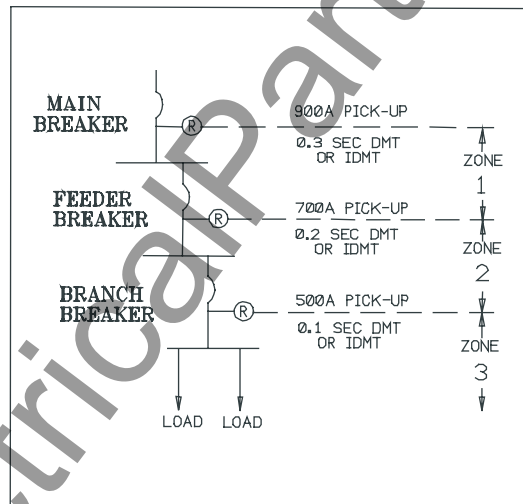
MAIN BREAKER

R

900A PICK-UP

0.3 SEC DMT OR IDMT

ZONE 1

FEEDER BREAKER

R

700A PICK-UP

0.2 SEC DMT OR IDMT

ZONE 2

BRANCH BREAKER

R

500A PICK-UP

0.1 SEC DMT OR IDMT

ZONE 3

LOAD LOAD

tricalPart